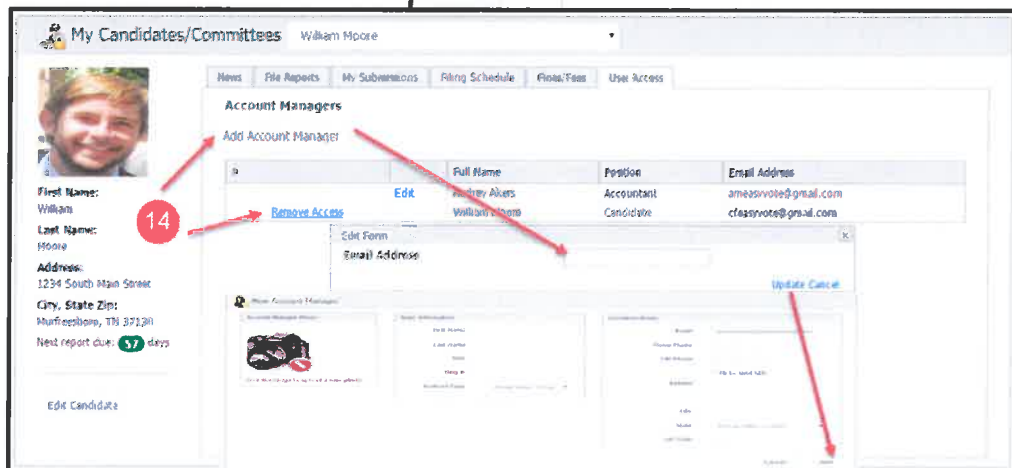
My Candidates/Committees William Moore

News | File Reports | My Submissions | Filing Schedule | Fines/Fees | User Access

Account Managers

Add Account Manager

First Name:
William
Last Name:
Moore
Address:
1234 South Main Street
City, State Zip:
Murfreesboro, TN 37130
Next report due: 37 days

Edit Candidate

14

| a | | Full Name | Position | Email Address |
|---|---|---|---|---|
| | Edit | Andrey Akers | Accountant | ameasyvote@gmail.com |
| | Remove Access | William Moore | Candidate | cfeasyvote@gmail.com |

Edit Form
Email Address
Update Cancel

New Account Manager

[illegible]